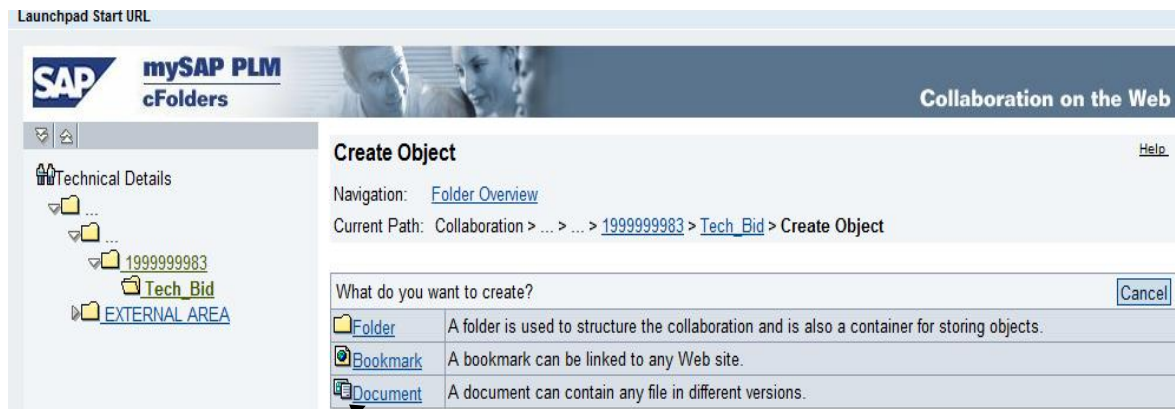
Launchpad Start URL

SAP mySAP PLM cFolders

Collaboration on the Web

Technical Details
...
...
1999999983
Tech_Bid
EXTERNAL AREA

Create Object

Help

Navigation: Folder Overview

Current Path: Collaboration > ... > ... > 1999999983 > Tech_Bid > Create Object

| What do you want to create? | Cancel |
|---|---|
| Folder | A folder is used to structure the collaboration and is also a container for storing objects. |
| Bookmark | A bookmark can be linked to any Web site. |
| Document | A document can contain any file in different versions. |